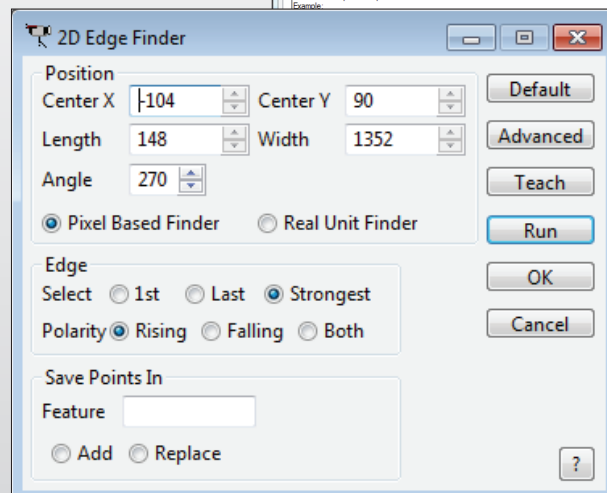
Example:

2D Edge Finder

Position
Center X -104
Center Y 90
Length 148
Width 1352
Angle 270

Pixel Based Finder
Real Unit Finder

Edge
Select 1st Last Strongest
Polarity Rising Falling Both

Save Points In
Feature
Add Replace

Default
Advanced
Teach
Run
OK
Cancel
?